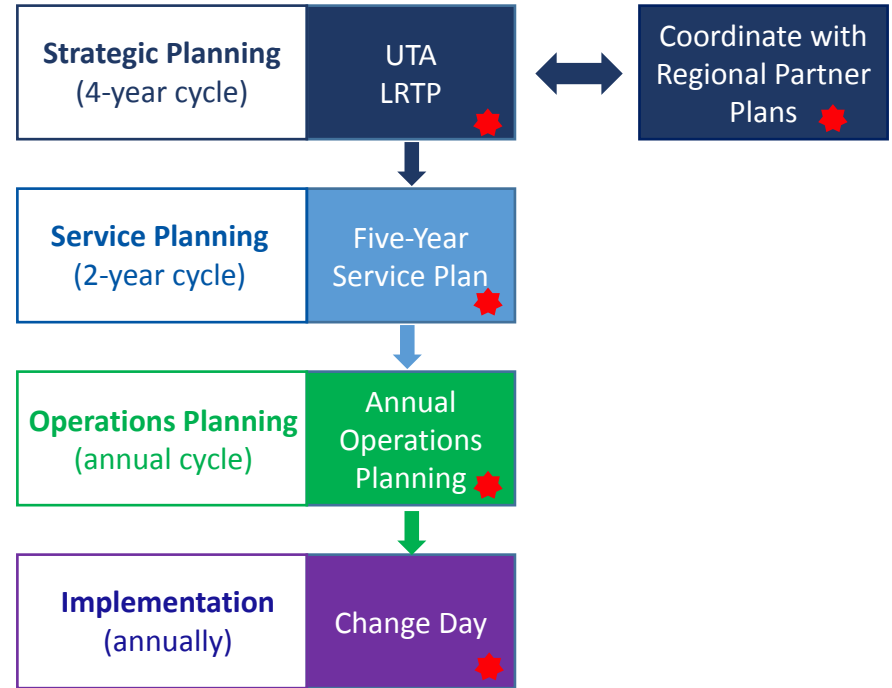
**Strategic Planning**
(4-year cycle)

UTA
LRTP

Coordinate with Regional Partner Plans

**Service Planning**
(2-year cycle)

Five-Year Service Plan

**Operations Planning**
(annual cycle)

Annual Operations Planning

**Implementation**
(annually)

Change Day